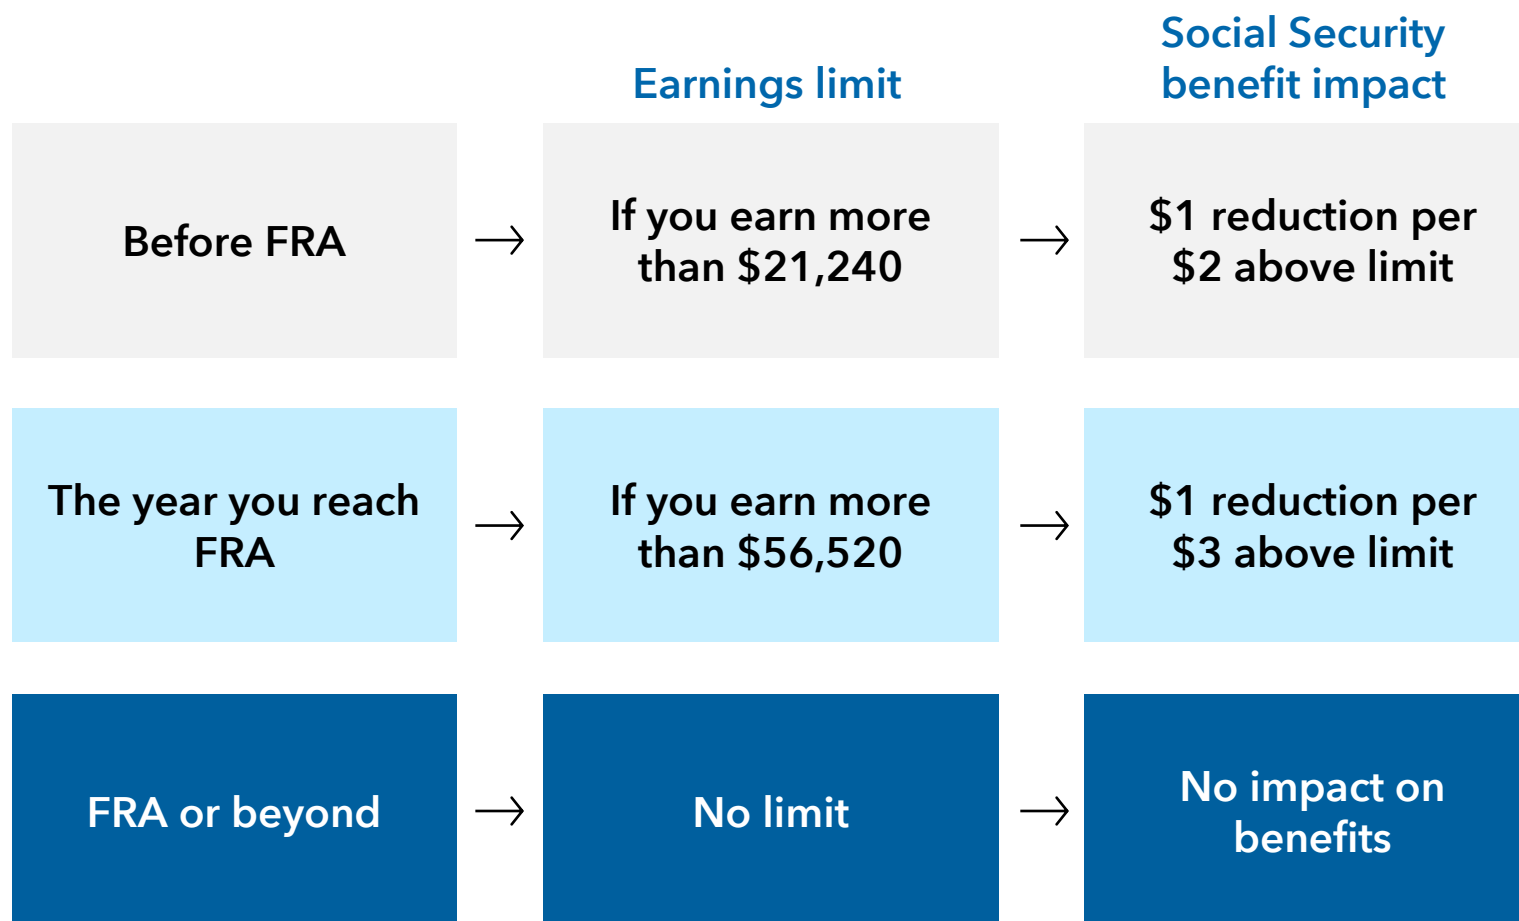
| | Earnings limit | Social Security benefit impact |
|---|---|---|
| Before FRA → | If you earn more than \$21,240 → | \$1 reduction per \$2 above limit |
| The year you reach FRA → | If you earn more than \$56,520 → | \$1 reduction per \$3 above limit |
| FRA or beyond → | No limit → | No impact on benefits |